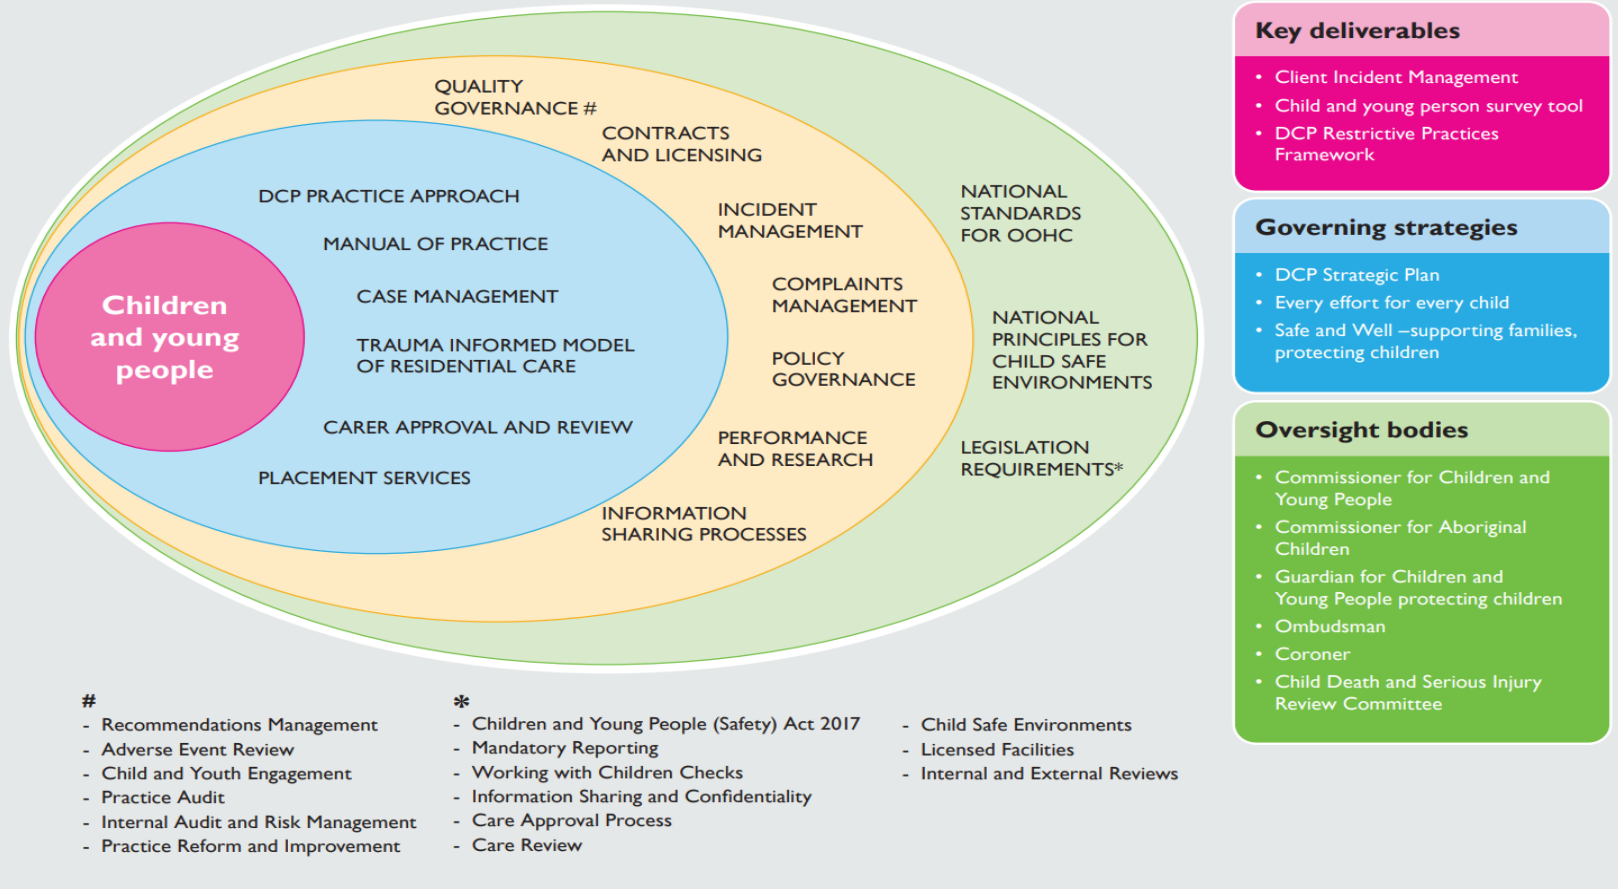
Children and young people

DCP PRACTICE APPROACH
MANUAL OF PRACTICE
CASE MANAGEMENT
TRAUMA INFORMED MODEL OF RESIDENTIAL CARE
CARER APPROVAL AND REVIEW
PLACEMENT SERVICES

QUALITY GOVERNANCE #
CONTRACTS AND LICENSING
INCIDENT MANAGEMENT
COMPLAINTS MANAGEMENT
POLICY GOVERNANCE
PERFORMANCE AND RESEARCH
INFORMATION SHARING PROCESSES

NATIONAL STANDARDS FOR OOHC
NATIONAL PRINCIPLES FOR CHILD SAFE ENVIRONMENTS
LEGISLATION REQUIREMENTS*

Key deliverables
• Client Incident Management
• Child and young person survey tool
• DCP Restrictive Practices Framework

Governing strategies
• DCP Strategic Plan
• Every effort for every child
• Safe and Well –supporting families, protecting children

Oversight bodies
• Commissioner for Children and Young People
• Commissioner for Aboriginal Children
• Guardian for Children and Young People protecting children
• Ombudsman
• Coroner
• Child Death and Serious Injury Review Committee

#
- Recommendations Management
- Adverse Event Review
- Child and Youth Engagement
- Practice Audit
- Internal Audit and Risk Management
- Practice Reform and Improvement

*
- Children and Young People (Safety) Act 2017
- Mandatory Reporting
- Working with Children Checks
- Information Sharing and Confidentiality
- Care Approval Process
- Care Review

- Child Safe Environments
- Licensed Facilities
- Internal and External Reviews